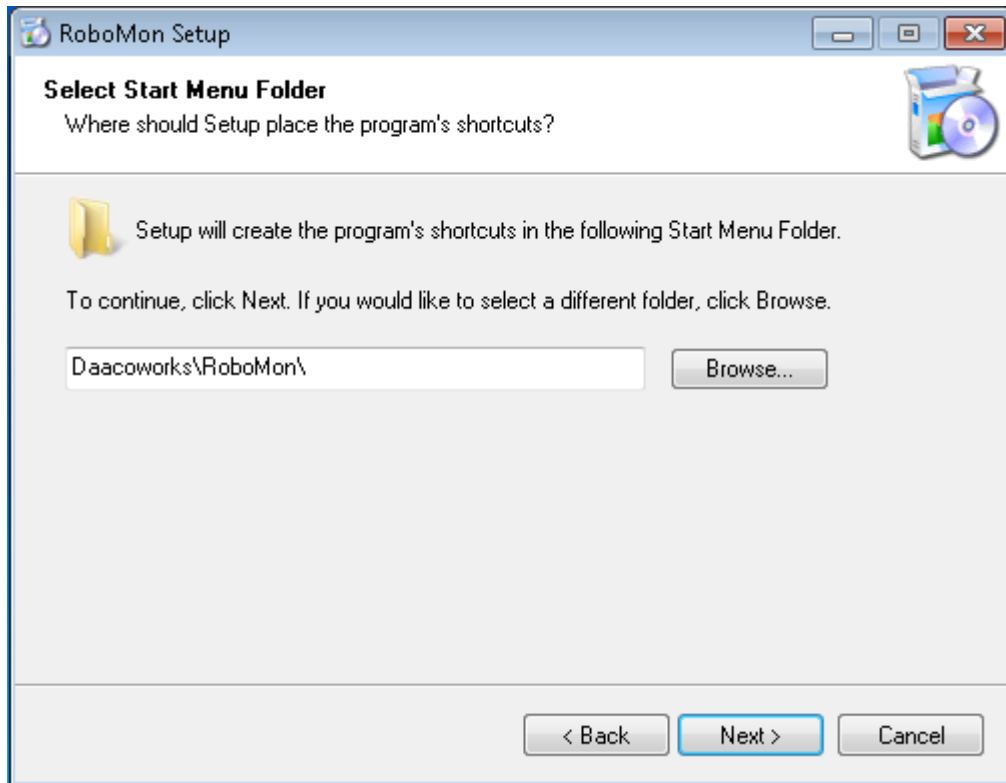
RoboMon Setup

Select Start Menu Folder
Where should Setup place the program's shortcuts?

Setup will create the program's shortcuts in the following Start Menu Folder.

To continue, click Next. If you would like to select a different folder, click Browse.

Daacoworks\RoboMon\

Browse...

< Back

Next >

Cancel